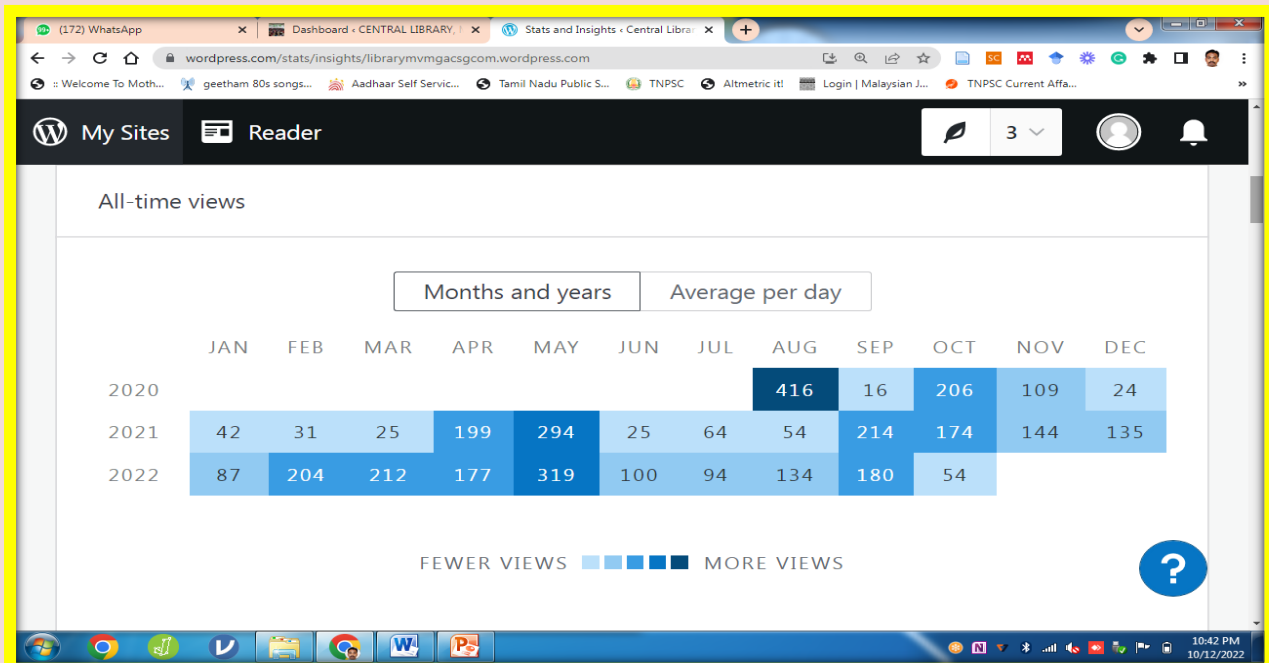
(172) WhatsApp
Dashboard ‹ CENTRAL LIBRARY,
Stats and Insights ‹ Central Librar
wordpress.com/stats/insights/librarymvmgacsgcom.wordpress.com
:: Welcome To Moth...
geetham 80s songs...
Aadhaar Self Servic...
Tamil Nadu Public S...
TNPSC
Altmetric it!
Login | Malaysian J...
TNPSC Current Affa...
»

My Sites
Reader
3

All-time views

Months and years
Average per day

|  | JAN | FEB | MAR | APR | MAY | JUN | JUL | AUG | SEP | OCT | NOV | DEC |
|---|---|---|---|---|---|---|---|---|---|---|---|---|
| 2020 |  |  |  |  |  |  |  | 416 | 16 | 206 | 109 | 24 |
| 2021 | 42 | 31 | 25 | 199 | 294 | 25 | 64 | 54 | 214 | 174 | 144 | 135 |
| 2022 | 87 | 204 | 212 | 177 | 319 | 100 | 94 | 134 | 180 | 54 |  |  |

FEWER VIEWS MORE VIEWS

?

10:42 PM
10/12/2022